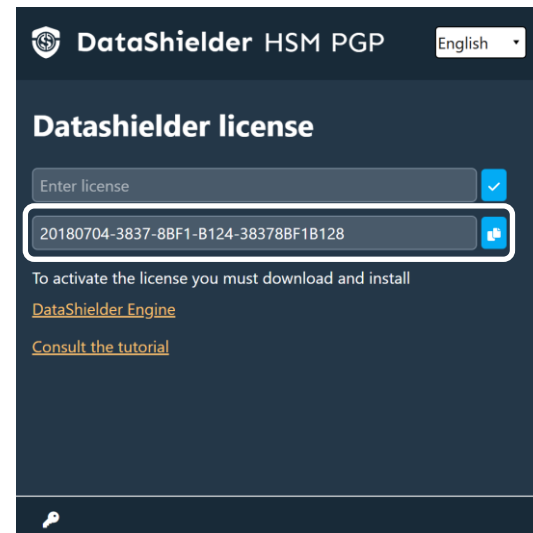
DataShielder HSM PGP

English

Datashielder license

Enter license

20180704-3837-8BF1-B124-38378BF1B128

To activate the license you must download and install

DataShielder Engine

Consult the tutorial